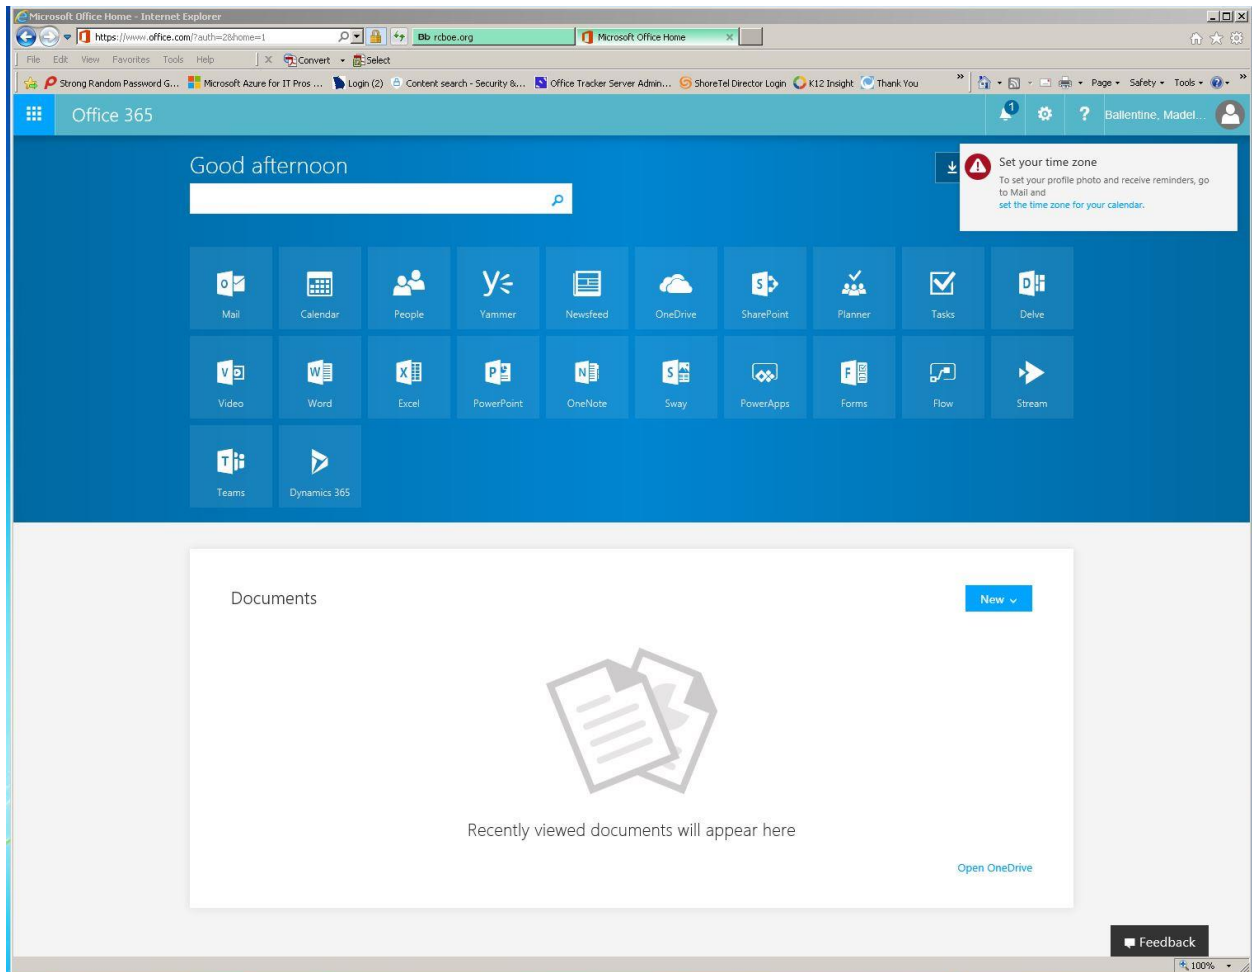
Microsoft Office Home - Internet Explorer

https://www.office.com/?auth=2&home=1

Bb rcboe.org

Microsoft Office Home

File Edit View Favorites Tools Help

Convert Select

Strong Random Password G... Microsoft Azure for IT Pros ... Login (2) Content search - Security &... Office Tracker Server Admin... ShoreTel Director Login K12 Insight Thank You

Page Safety Tools

Office 365

1

?

Ballentine, Madel...

Good afternoon

Set your time zone

To set your profile photo and receive reminders, go to Mail and set the time zone for your calendar.

Mail

Calendar

People

Yammer

Newsfeed

OneDrive

SharePoint

Planner

Tasks

Delve

Video

Word

Excel

PowerPoint

OneNote

Sway

PowerApps

Forms

Flow

Stream

Teams

Dynamics 365

Documents

New

Recently viewed documents will appear here

Open OneDrive

Feedback

100%